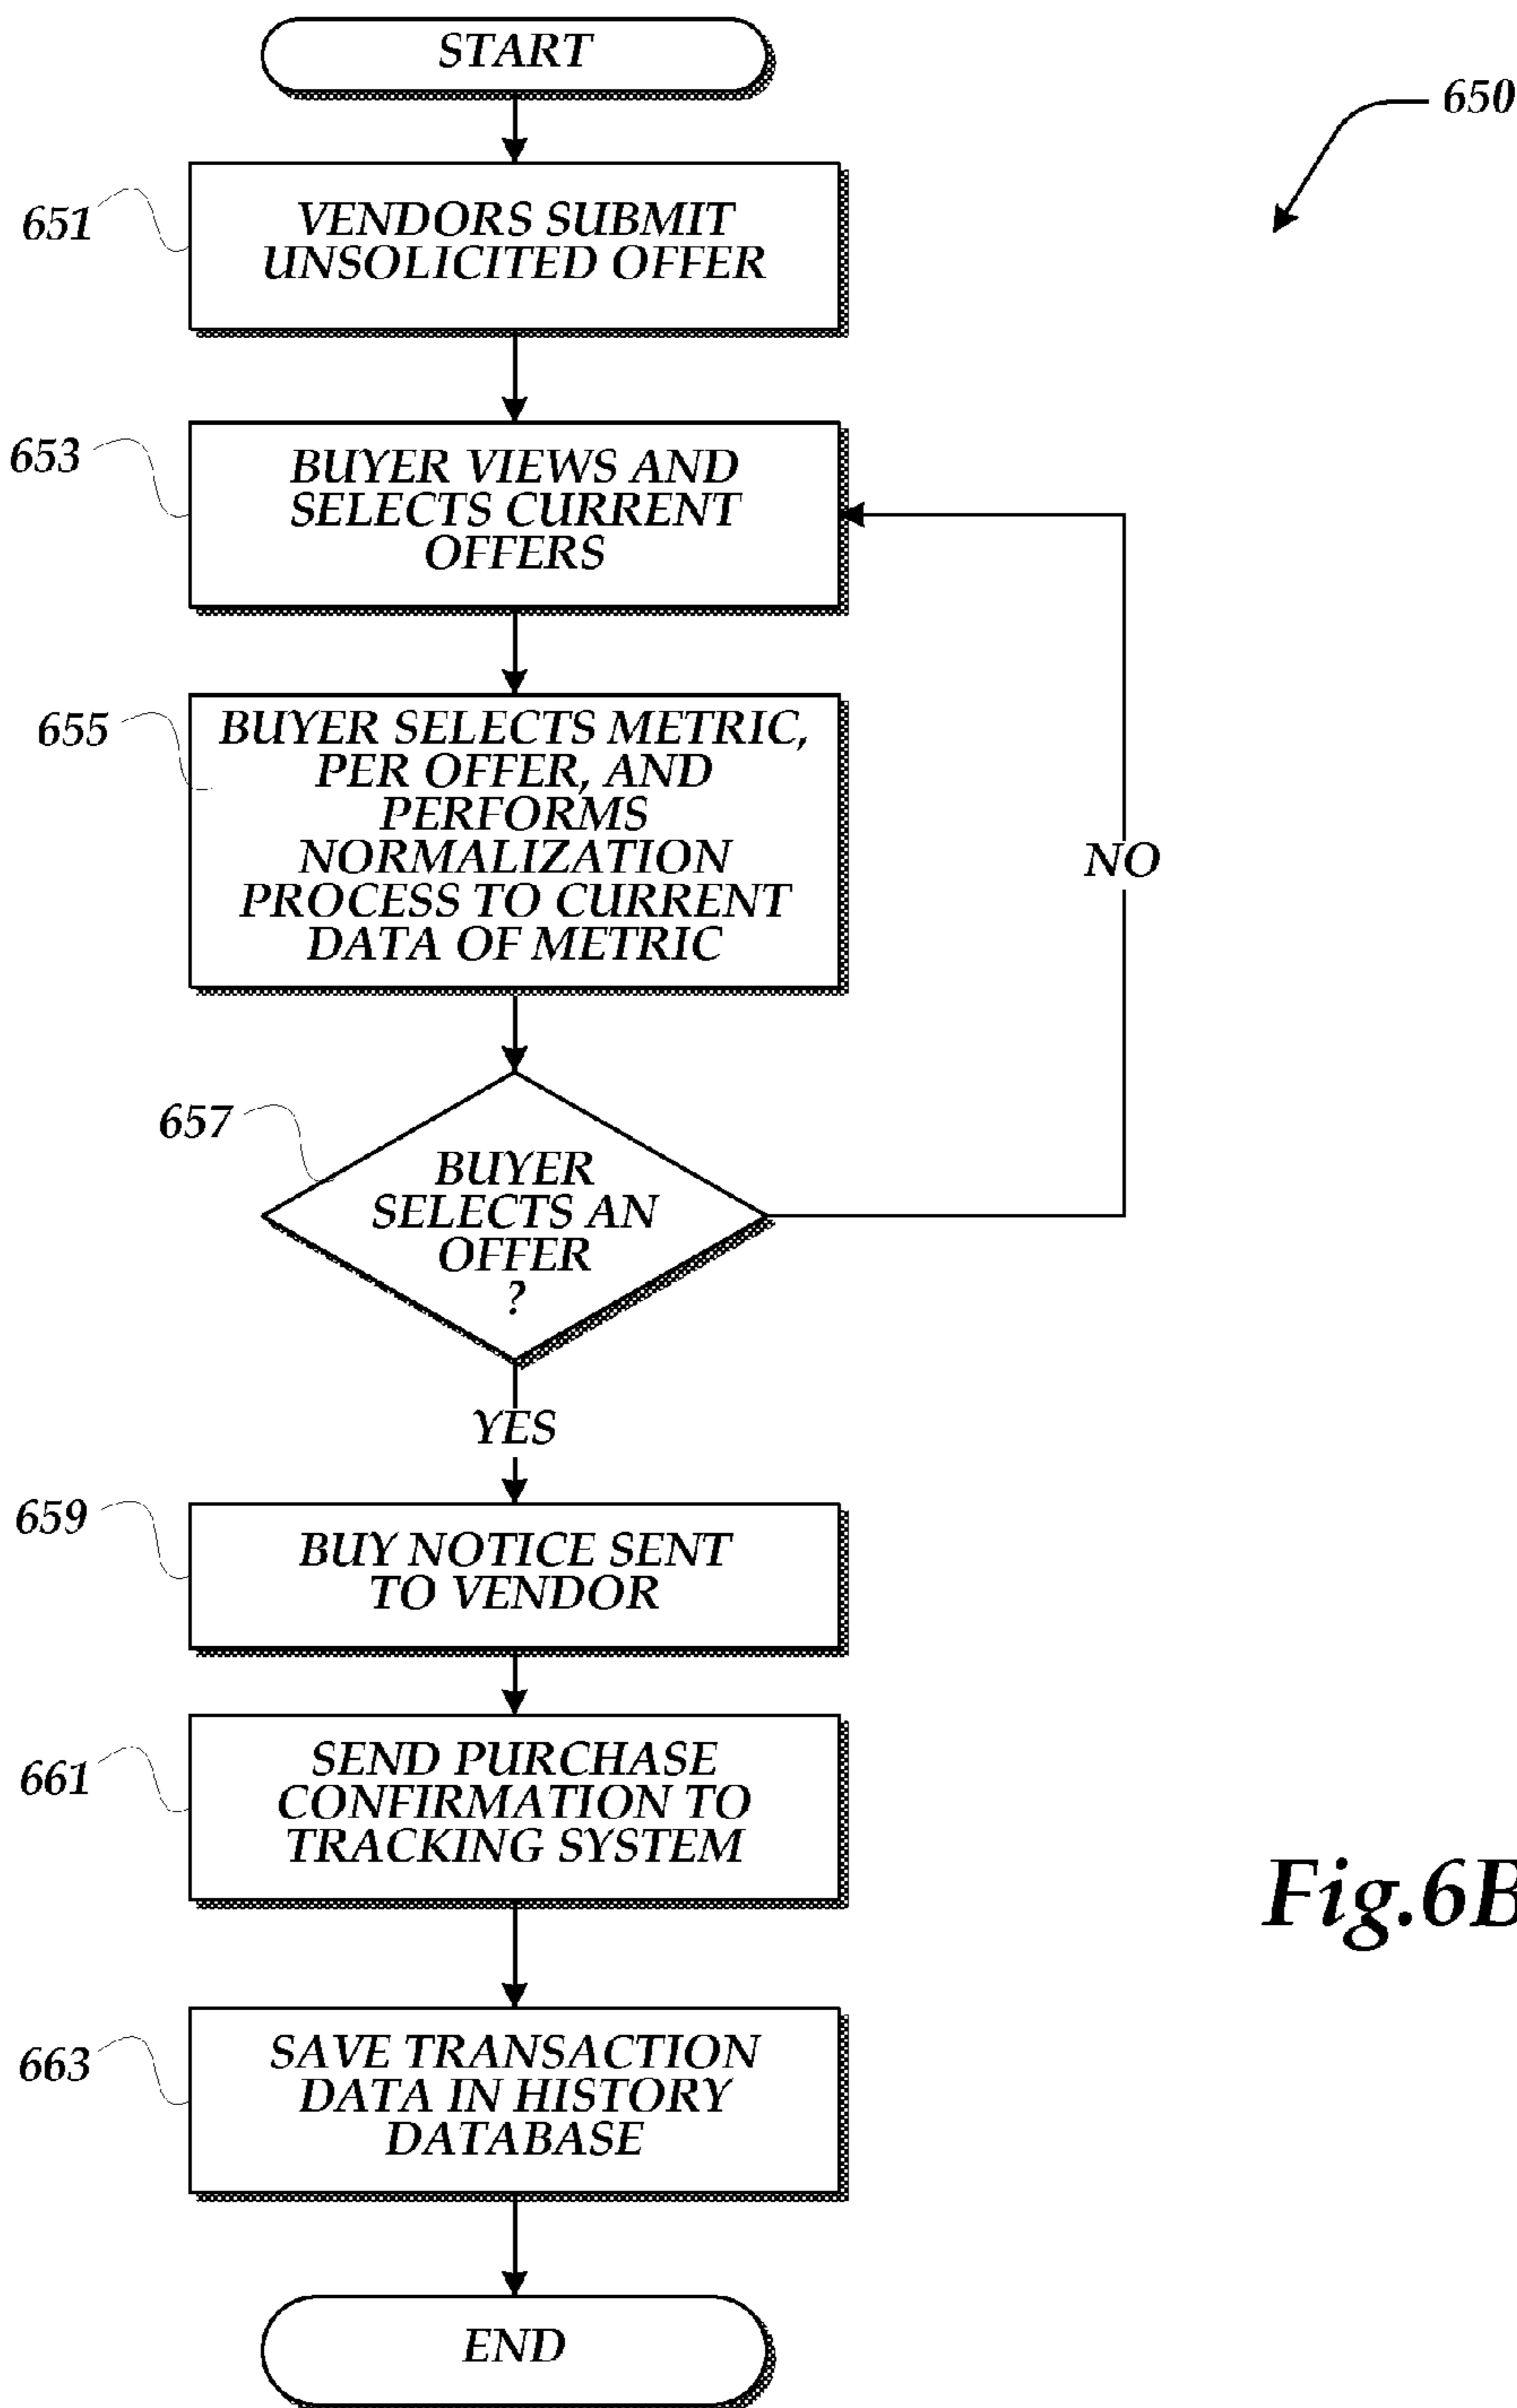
START

650

651
VENDORS SUBMIT UNSOLICITED OFFER

653
BUYER VIEWS AND SELECTS CURRENT OFFERS

655
BUYER SELECTS METRIC, PER OFFER, AND PERFORMS NORMALIZATION PROCESS TO CURRENT DATA OF METRIC

NO

657
BUYER SELECTS AN OFFER ?

YES

659
BUY NOTICE SENT TO VENDOR

661
SEND PURCHASE CONFIRMATION TO TRACKING SYSTEM

Fig.6B

663
SAVE TRANSACTION DATA IN HISTORY DATABASE

END